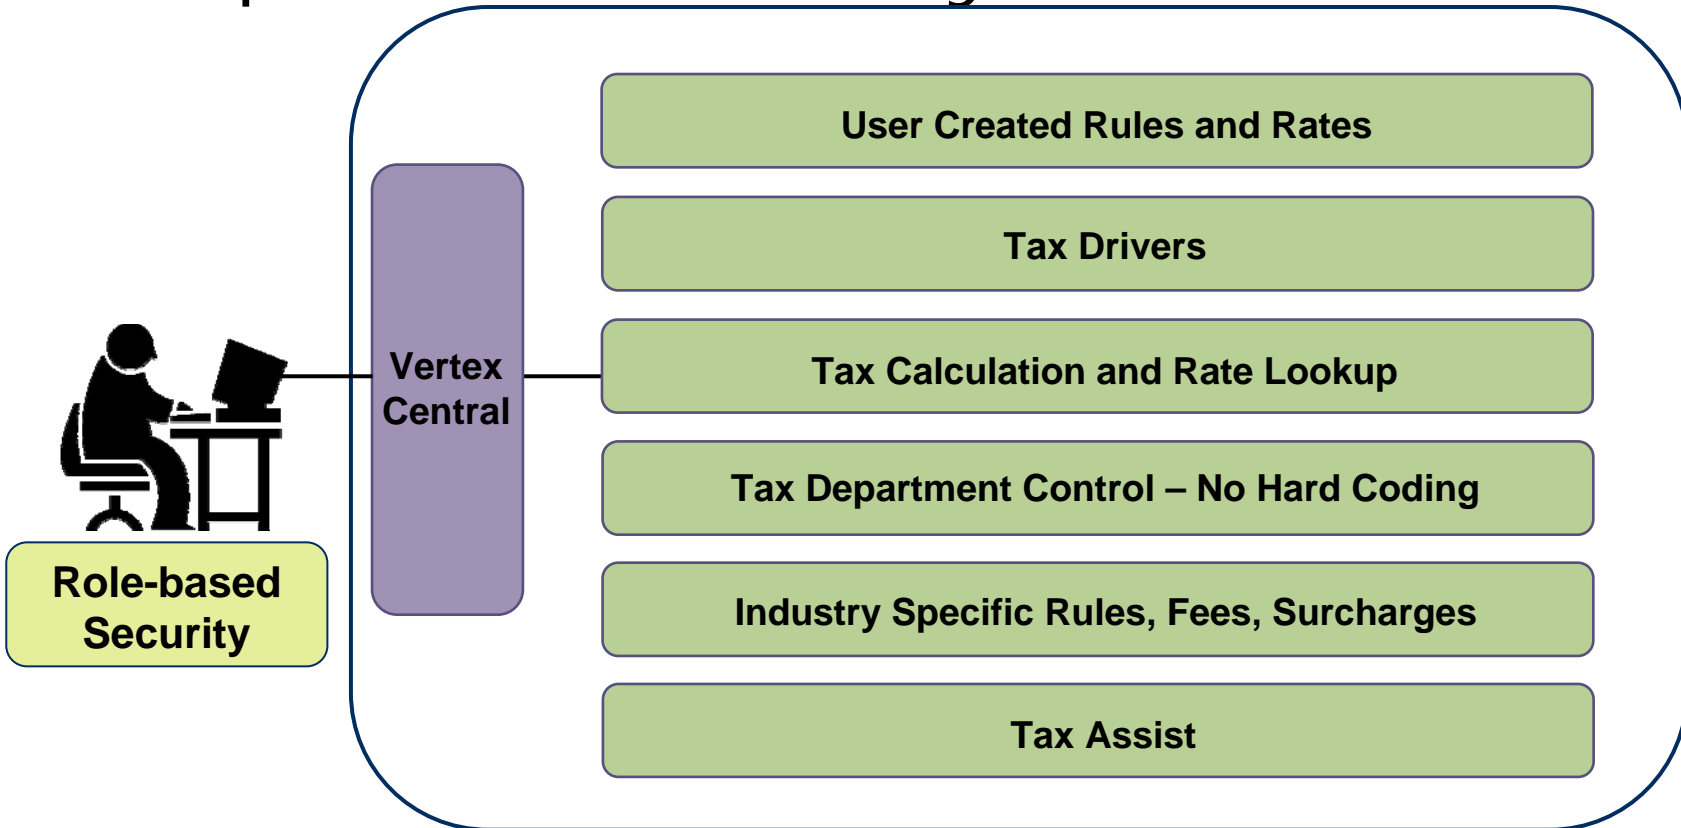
Vertex Central

User Created Rules and Rates

Tax Drivers

Tax Calculation and Rate Lookup

Tax Department Control – No Hard Coding

Industry Specific Rules, Fees, Surcharges

Tax Assist

Role-based Security